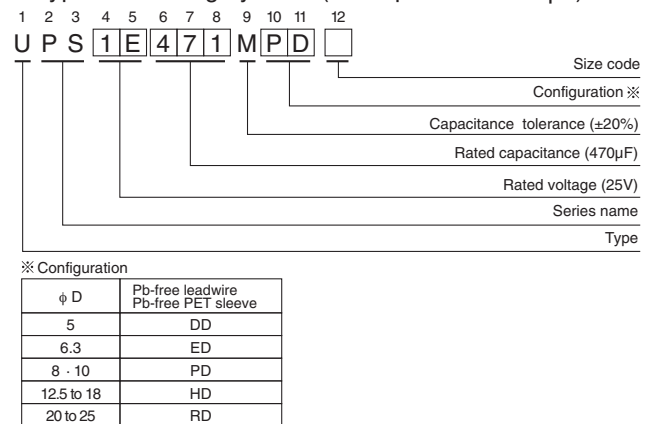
1 2 3 4 5 6 7 8 9 10 11 12

U P S 1 E 4 7 1 M P D

Size code

Configuration ※

Capacitance tolerance (±20%)

Rated capacitance (470µF)

Rated voltage (25V)

Series name

Type

※ Configuration

| φ D | Pb-free leadwire Pb-free PET sleeve |
|---|---|
| 5 | DD |
| 6.3 | ED |
| 8 · 10 | PD |
| 12.5 to 18 | HD |
| 20 to 25 | RD |